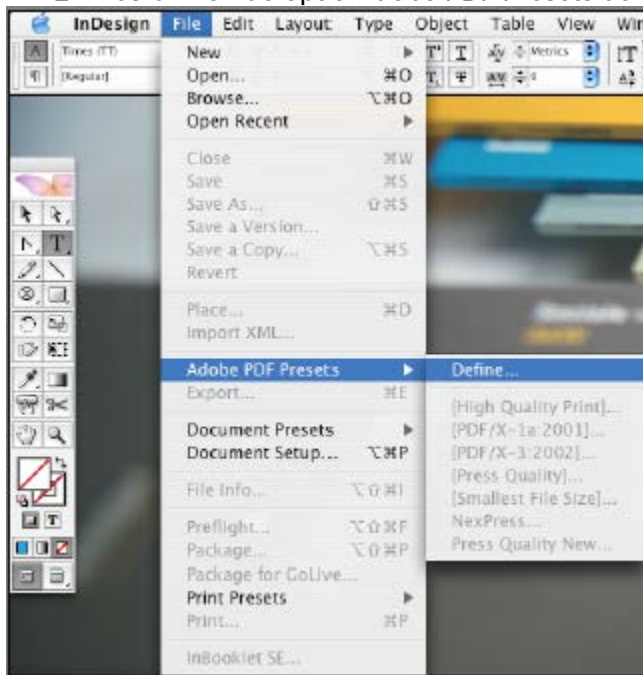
InDesign File Edit Layout Type Object Table View Win

Times (TT)
[Regular]
Metrics

New
Open... ⌘O
Browse... ⌥⌘O
Open Recent
Close ⌘W
Save ⌘S
Save As... ⇧⌘S
Save a Version...
Save a Copy... ⌥⌘S
Revert
Place... ⌘D
Import XML...
Adobe PDF Presets
Export... ⌘E
Document Presets
Document Setup... ⌥⌘P
File Info... ⌥⇧⌘I
Preflight... ⌥⇧⌘F
Package... ⌥⇧⌘P
Package for GoLive...
Print Presets
Print... ⌘P
InBooklet SE...

Define...
[High Quality Print]...
[PDF/X-1a:2001]...
[PDF/X-3:2002]...
[Press Quality]...
[Smallest File Size]...
NexPress...
Press Quality New...